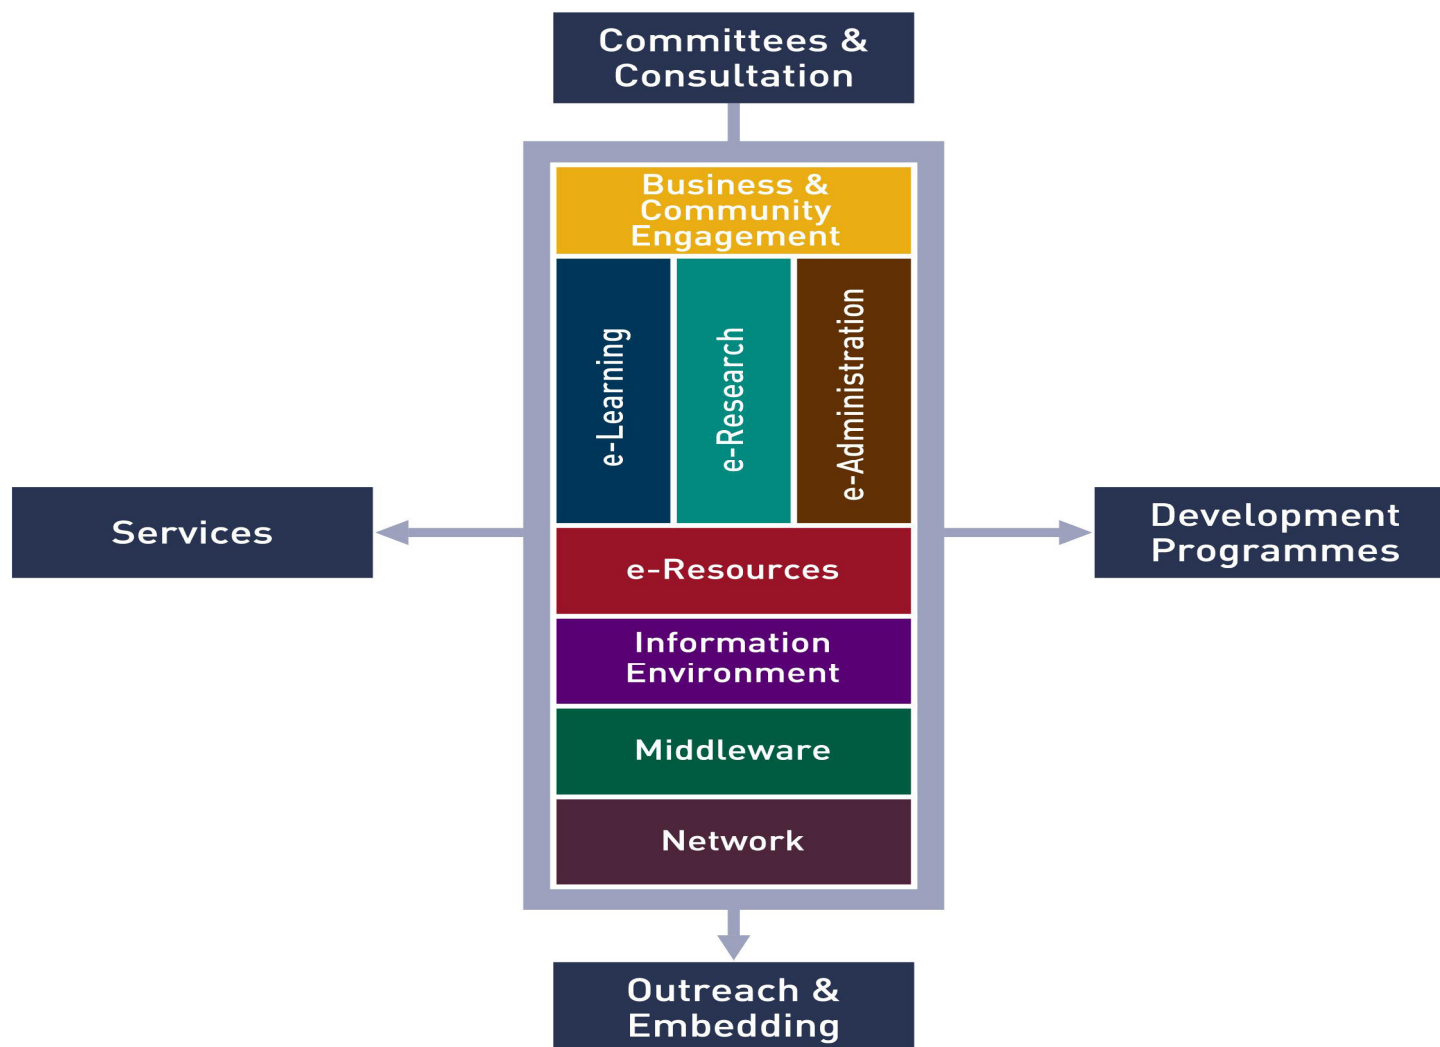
Committees & Consultation

Business & Community Engagement

e-Learning

e-Research

e-Administration

Services

Development Programmes

e-Resources

Information Environment

Middleware

Network

Outreach & Embedding